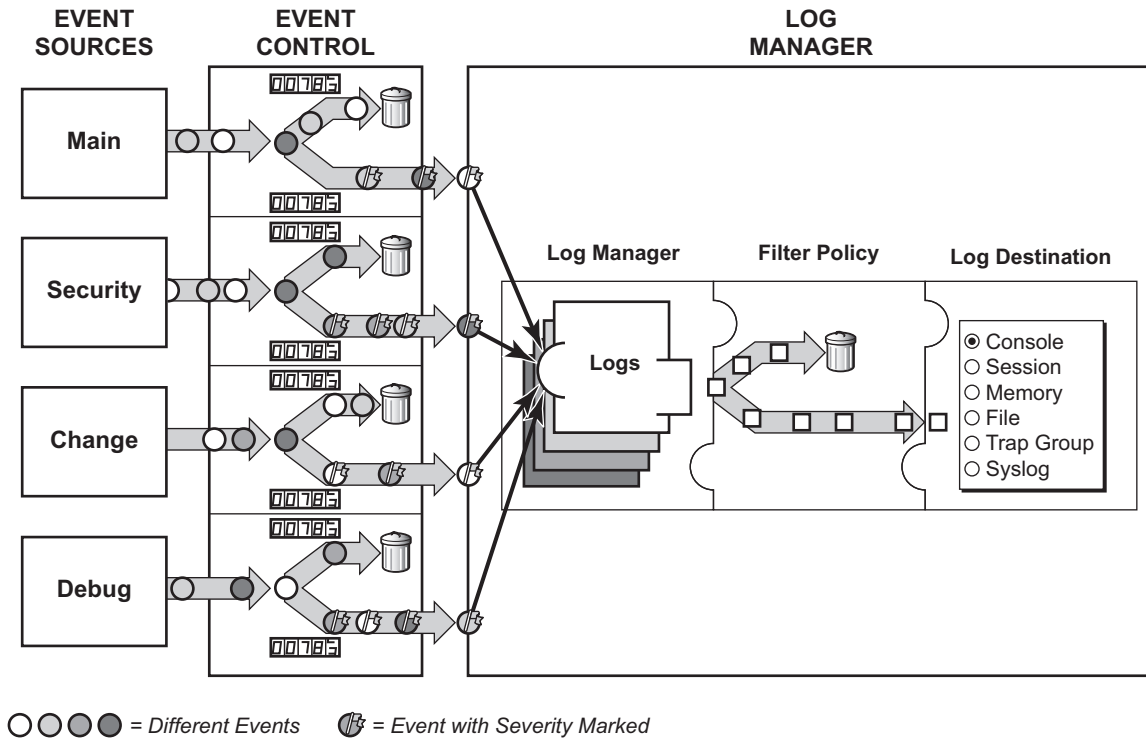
EVENT SOURCES

EVENT CONTROL

LOG MANAGER

Main

Security

Change

Debug

00785

00785

00785

00785

00785

00785

00785

00785

Log Manager

Filter Policy

Log Destination

Logs

Console
Session
Memory
File
Trap Group
Syslog

= Different Events = Event with Severity Marked